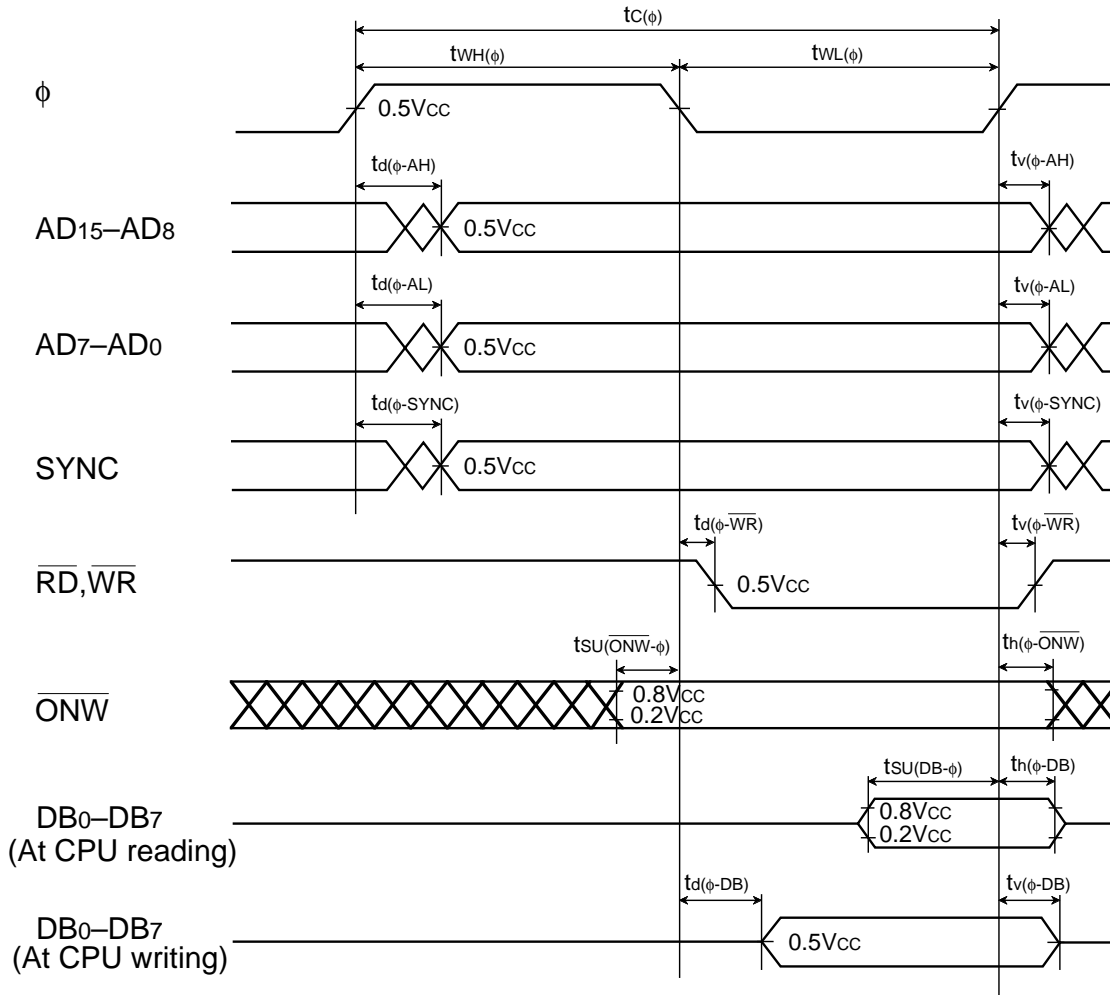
$t_{C(\phi)}$

$t_{WH(\phi)}$

$t_{WL(\phi)}$

$\phi$

0.5$V_{CC}$

$t_{d(\phi\text{-}AH)}$

$t_{v(\phi\text{-}AH)}$

$AD_{15}$–$AD_{8}$

0.5$V_{CC}$

$t_{d(\phi\text{-}AL)}$

$t_{v(\phi\text{-}AL)}$

$AD_{7}$–$AD_{0}$

0.5$V_{CC}$

$t_{d(\phi\text{-}SYNC)}$

$t_{v(\phi\text{-}SYNC)}$

SYNC

0.5$V_{CC}$

$t_{d(\phi\text{-}\overline{WR})}$

$t_{v(\phi\text{-}\overline{WR})}$

$\overline{RD}$,$\overline{WR}$

0.5$V_{CC}$

$t_{SU(\overline{ONW}\text{-}\phi)}$

$t_{h(\phi\text{-}\overline{ONW})}$

$\overline{ONW}$

0.8$V_{CC}$

0.2$V_{CC}$

$t_{SU(DB\text{-}\phi)}$

$t_{h(\phi\text{-}DB)}$

$DB_{0}$–$DB_{7}$
(At CPU reading)

0.8$V_{CC}$

0.2$V_{CC}$

$t_{d(\phi\text{-}DB)}$

$t_{v(\phi\text{-}DB)}$

$DB_{0}$–$DB_{7}$
(At CPU writing)

0.5$V_{CC}$